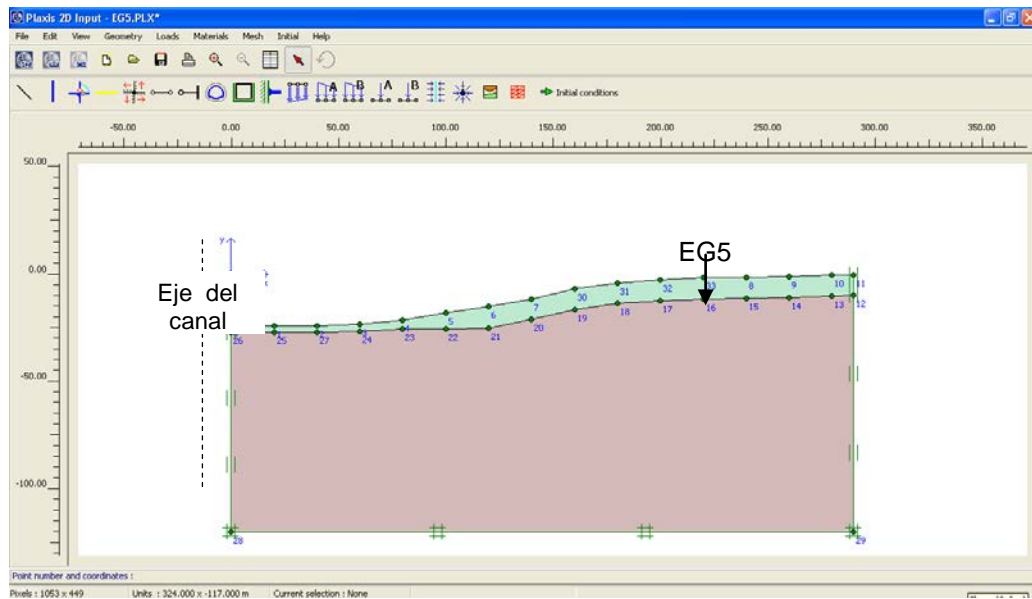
Plaxis 2D Input - EG5.PLX*

File Edit View Geometry Loads Materials Mesh Initial Help

Initial conditions

-50.00 0.00 50.00 100.00 150.00 200.00 250.00 300.00 350.00

50.00

0.00

-50.00

-100.00

y

EG5

Eje del canal

1 26 25 27 24 4 23 22 5 21 6 20 7 19 30 18 31 17 32 16 33 15 8 14 9 13 10 11 12

28 29

Point number and coordinates :

Pixels : 1053 x 449 Units : 324.000 x -117.000 m Current selection : None